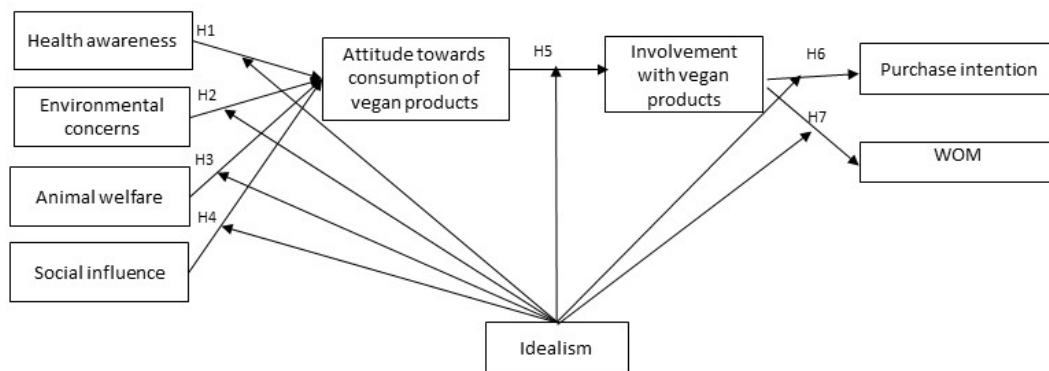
Health awareness

H1

Environmental concerns

H2

Animal welfare

H3

Social influence

H4

Attitude towards consumption of vegan products

H5

Involvement with vegan products

H6

H7

Purchase intention

WOM

Idealism